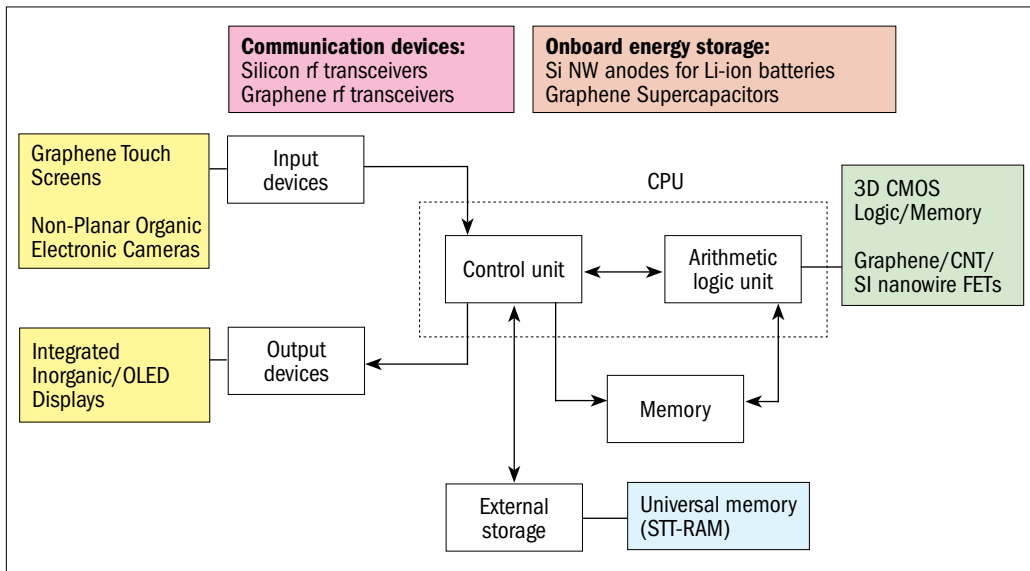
**Communication devices:**
Silicon rf transceivers
Graphene rf transceivers

**Onboard energy storage:**
Si NW anodes for Li-ion batteries
Graphene Supercapacitors

Graphene Touch Screens

Non-Planar Organic Electronic Cameras

Input devices

CPU

3D CMOS Logic/Memory

Graphene/CNT/ SI nanowire FETs

Control unit

Arithmetic logic unit

Integrated Inorganic/OLED Displays

Output devices

Memory

External storage

Universal memory (STT-RAM)